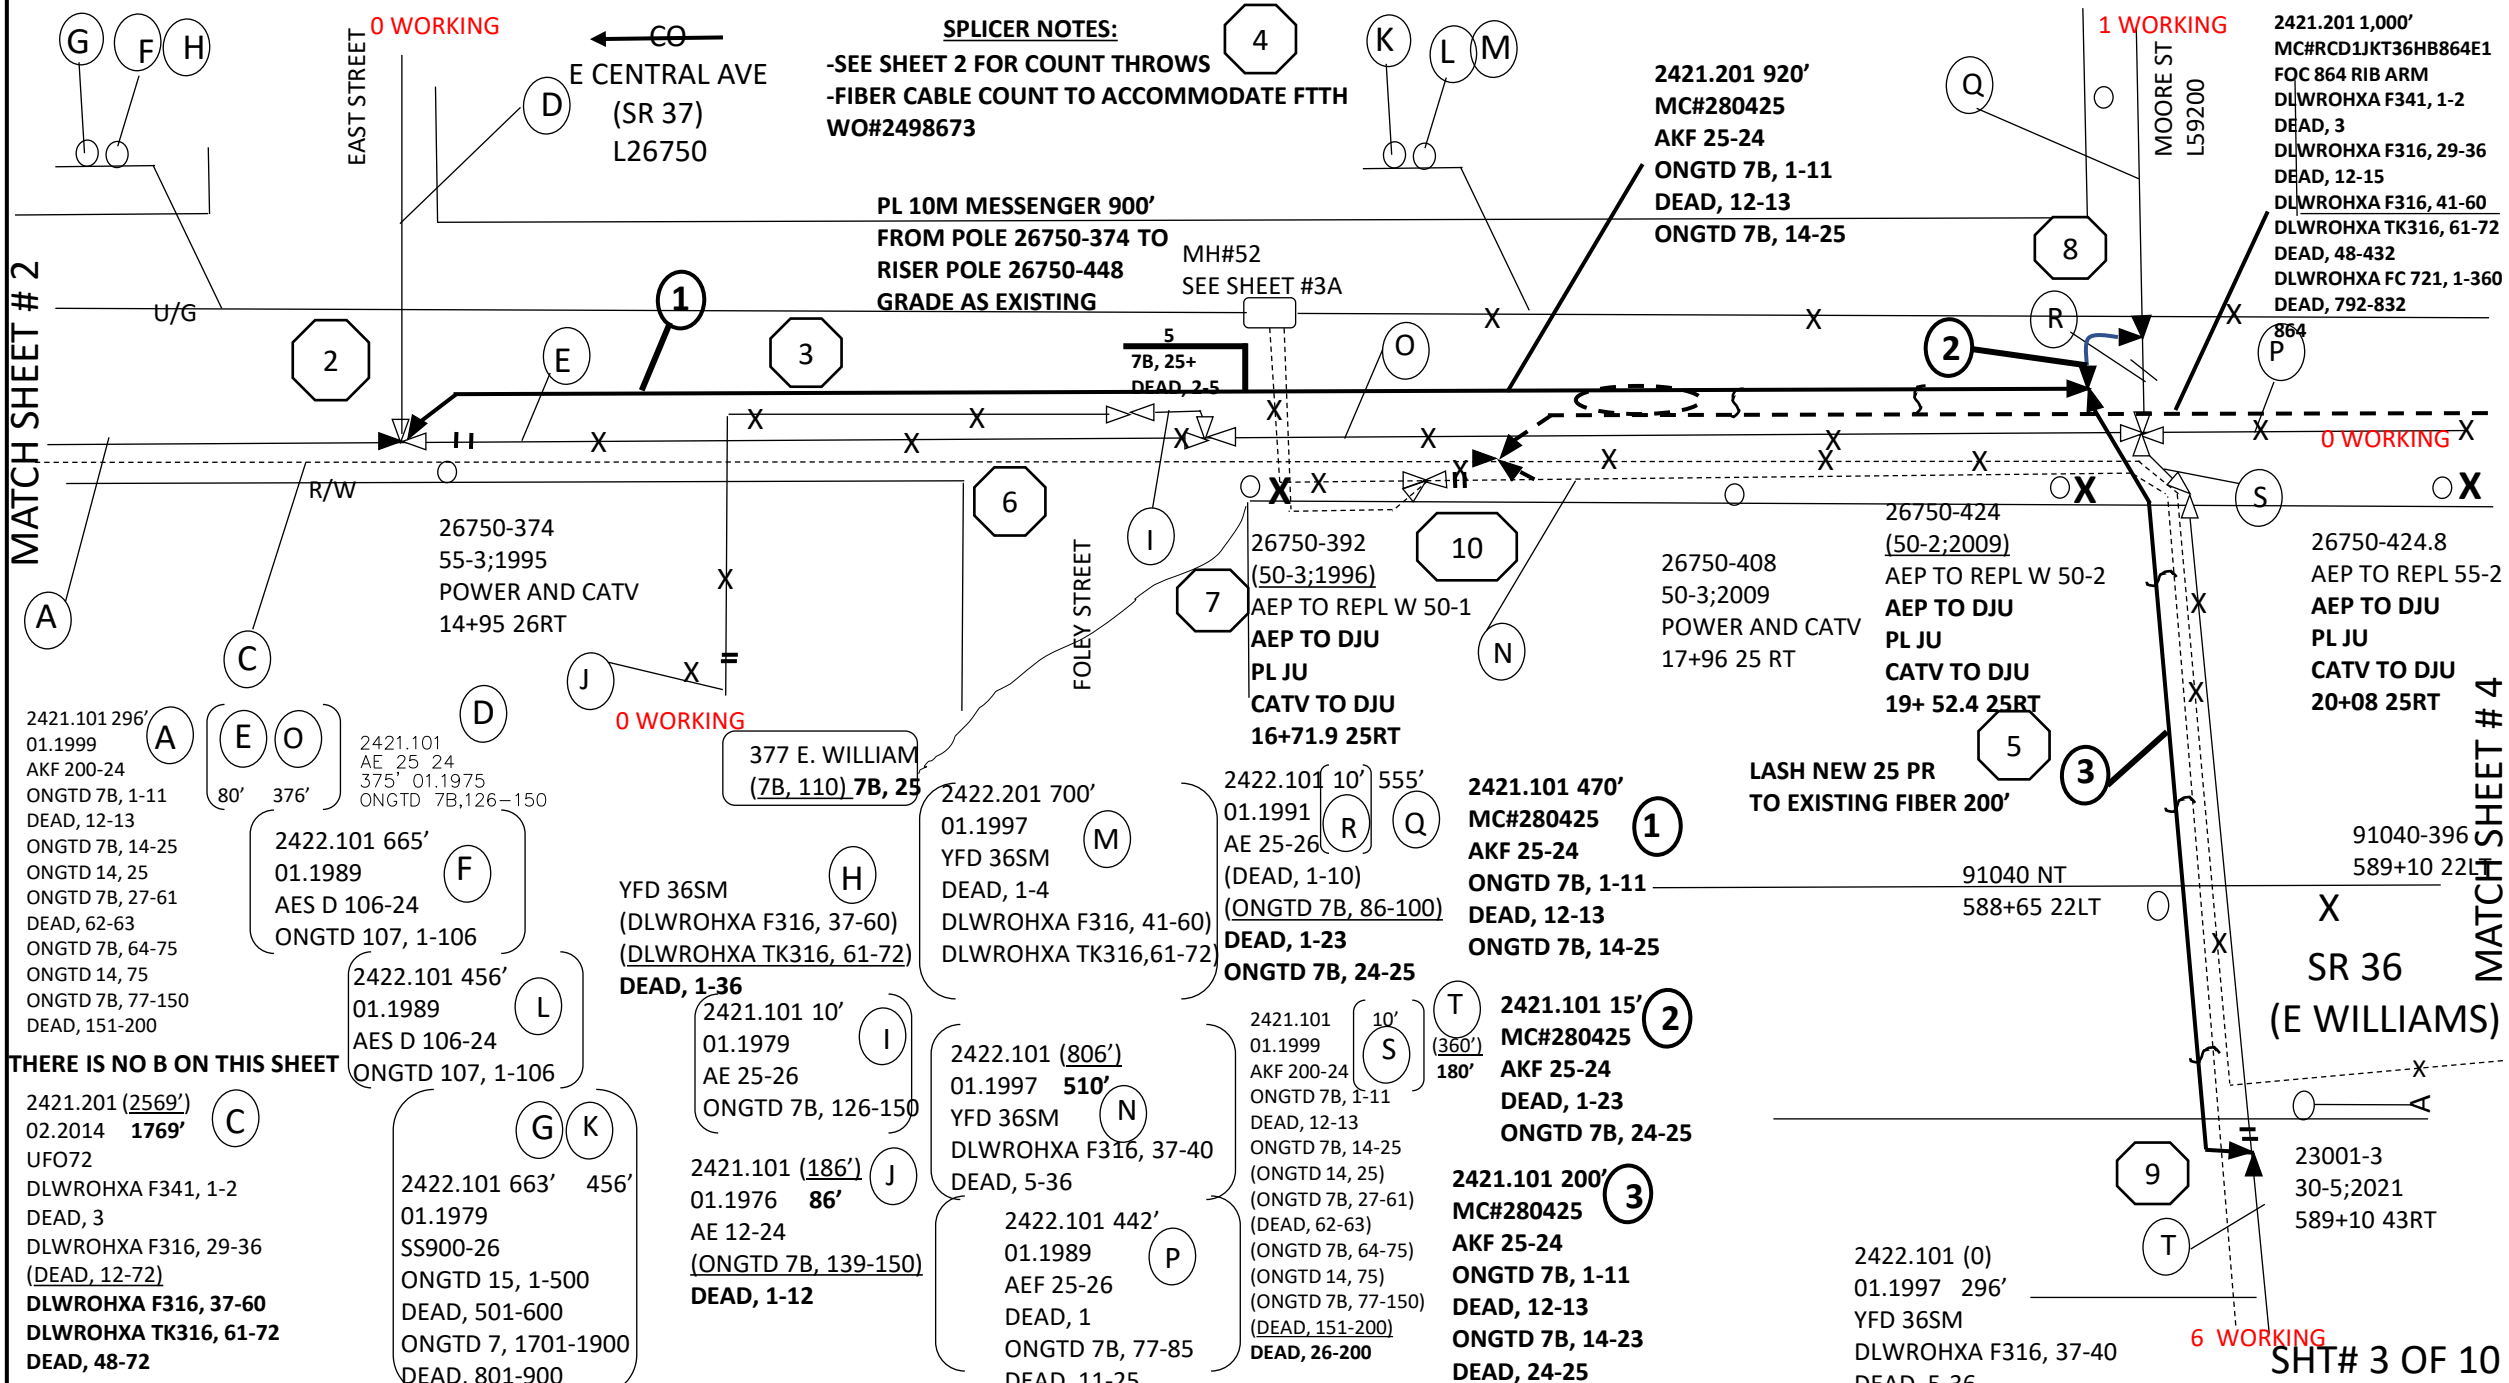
G F H

0 WORKING

EAST STREET

CO

E CENTRAL AVE (SR 37) L26750

D

SPLICER NOTES:
-SEE SHEET 2 FOR COUNT THROWS
-FIBER CABLE COUNT TO ACCOMMODATE FTTH
WO#2498673

4

K L M

2421.201 920’
MC#280425
AKF 25-24
ONGTD 7B, 1-11
DEAD, 12-13
ONGTD 7B, 14-25

Q

1 WORKING

MOORE ST L59200

2421.201 1,000’
MC#RCD1JKT36HB864E1
FOC 864 RIB ARM
DLWROHXA F341, 1-2
DEAD, 3
DLWROHXA F316, 29-36
DEAD, 12-15
DLWROHXA F316, 41-60
DLWROHXA TK316, 61-72
DEAD, 48-432
DLWROHXA FC 721, 1-360
DEAD, 792-832
864

PL 10M MESSENGER 900’
FROM POLE 26750-374 TO
RISER POLE 26750-448
GRADE AS EXISTING

MH#52
SEE SHEET #3A

8

MATCH SHEET # 2

U/G

1

2

3

E

5
7B, 25+
DEAD, 2-5

O

R

2

P

0 WORKING

R/W

26750-374
55-3;1995
POWER AND CATV
14+95 26RT

6

I

FOLEY STREET

26750-392
(50-3;1996)
AEP TO REPL W 50-1
AEP TO DJU
PL JU
CATV TO DJU
16+71.9 25RT

10

7

N

26750-408
50-3;2009
POWER AND CATV
17+96 25 RT

26750-424
(50-2;2009)
AEP TO REPL W 50-2
AEP TO DJU
PL JU
CATV TO DJU
19+ 52.4 25RT

S

26750-424.8
AEP TO REPL 55-2
AEP TO DJU
PL JU
CATV TO DJU
20+08 25RT

A

C

J

0 WORKING

2421.101 296’
01.1999
AKF 200-24
ONGTD 7B, 1-11
DEAD, 12-13
ONGTD 7B, 14-25
ONGTD 14, 25
ONGTD 7B, 27-61
DEAD, 62-63
ONGTD 7B, 64-75
ONGTD 14, 75
ONGTD 7B, 77-150
DEAD, 151-200

A

E O
80’ 376’

2421.101
AE 25 24
375’ 01.1975
ONGTD 7B,126-150

D

377 E. WILLIAM
(7B, 110) 7B, 25

2422.201 700’
01.1997
YFD 36SM
DEAD, 1-4
DLWROHXA F316, 41-60)
DLWROHXA TK316,61-72)

M

2422.101 10’ 555’
01.1991
AE 25-26
(DEAD, 1-10)
(ONGTD 7B, 86-100)
DEAD, 1-23
ONGTD 7B, 24-25

R Q

2421.101 470’
MC#280425
AKF 25-24
ONGTD 7B, 1-11
DEAD, 12-13
ONGTD 7B, 14-25

1

LASH NEW 25 PR
TO EXISTING FIBER 200’

5

3

MATCH SHEET # 4

91040-396
589+10 22LT

91040 NT
588+65 22LT

2422.101 665’
01.1989
AES D 106-24
ONGTD 107, 1-106

F

YFD 36SM
(DLWROHXA F316, 37-60)
(DLWROHXA TK316, 61-72)
DEAD, 1-36

H

SR 36
(E WILLIAMS)

2422.101 456’
01.1989
AES D 106-24
ONGTD 107, 1-106

L

2421.101 10’
01.1979
AE 25-26
ONGTD 7B, 126-150

I

2422.101 (806’)
01.1997 510’
YFD 36SM
DLWROHXA F316, 37-40
DEAD, 5-36

N

2421.101
01.1999
AKF 200-24
ONGTD 7B, 1-11
DEAD, 12-13
ONGTD 7B, 14-25
(ONGTD 14, 25)
(ONGTD 7B, 27-61)
(DEAD, 62-63)
(ONGTD 7B, 64-75)
(ONGTD 14, 75)
(ONGTD 7B, 77-150)
(DEAD, 151-200)
DEAD, 26-200

S
10’
(360’)
180’

T

2421.101 15’
MC#280425
AKF 25-24
DEAD, 1-23
ONGTD 7B, 24-25

2

THERE IS NO B ON THIS SHEET

2421.201 (2569’)
02.2014 1769’
UFO72
DLWROHXA F341, 1-2
DEAD, 3
DLWROHXA F316, 29-36
(DEAD, 12-72)
DLWROHXA F316, 37-60
DLWROHXA TK316, 61-72
DEAD, 48-72

C

G K

2422.101 663’ 456’
01.1979
SS900-26
ONGTD 15, 1-500
DEAD, 501-600
ONGTD 7, 1701-1900
DEAD, 801-900

2421.101 (186’)
01.1976 86’
AE 12-24
(ONGTD 7B, 139-150)
DEAD, 1-12

J

2422.101 442’
01.1989
AEF 25-26
DEAD, 1
ONGTD 7B, 77-85
DEAD, 11-25

P

2421.101 200’
MC#280425
AKF 25-24
ONGTD 7B, 1-11
DEAD, 12-13
ONGTD 7B, 14-23
DEAD, 24-25

3

9

T

23001-3
30-5;2021
589+10 43RT

2422.101 (0)
01.1997 296’
YFD 36SM
DLWROHXA F316, 37-40
DEAD, 5-36

6 WORKING

SHT# 3 OF 10